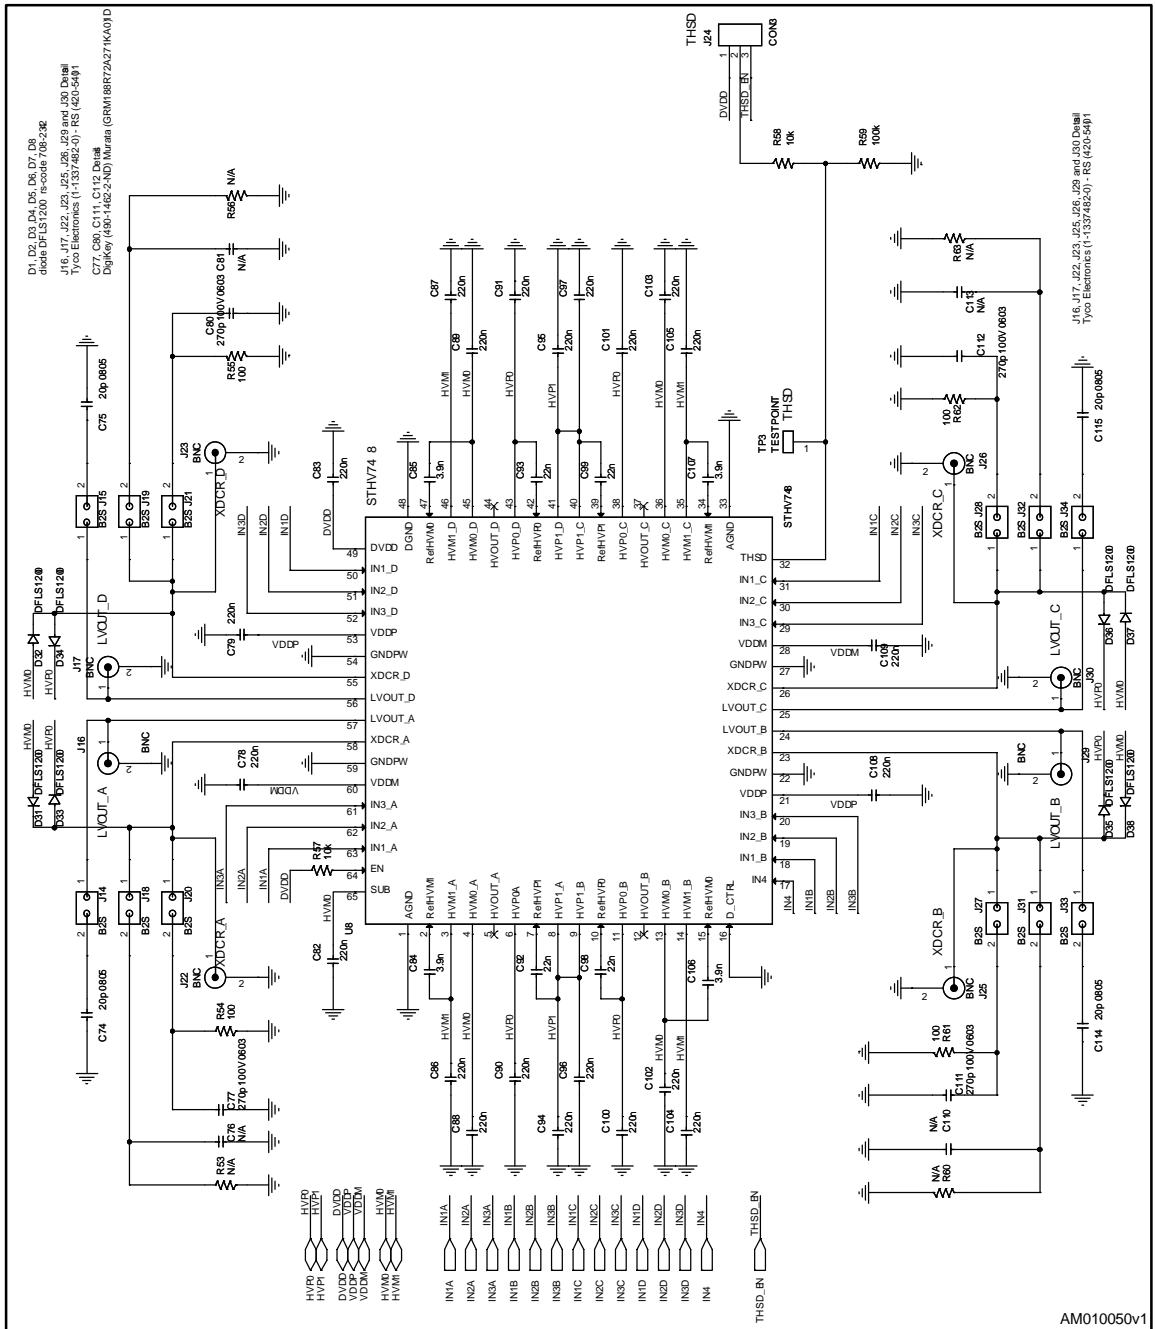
D1, D2, D3, D4, D5, D6, D7, D8
diode DFLS1200 rs-code 708-2392

J16, J17, J22, J23, J25, J26, J29 and J30 Detail
Tyco Electronics (1-1337482-0) - RS (420-5491)

C77, C80, C111, C112 Detail
DigiKey (490-1462-2-ND) Murata (GRM188R72A271KA01D)

J16, J17, J22, J23, J25, J26, J29 and J30 Detail
Tyco Electronics (1-1337482-0) - RS (420-5491)

THSD J24 CON3
DVDD THSD_EN
R58 10k R59 100k
TP3 TESTPOINT THSD

R56 N/A
C81 N/A
C80 270p 100V 0603
R55 100
C75 20p 0805
J23 BNC XDCR_D
J15 B2S J19 B2S J21 B2S
DFLS1200 DFLS1200 D32 D34 HVM0 HVP0
J17 BNC LVOUT_D
IN3D IN2D IN1D DVDD C83 220n
C79 220n VDDP

C87 220n C89 220n C91 220n C97 220n C95 220n C101 220n C103 220n C105 220n
HVMI HVM0 HVP0 HVPI HVP0 HVM0 HVMI
C85 3.9n C93 22n C99 22n C107 3.9n

U8 STHV748
| 48 DGND | 47 RefHVM0 | 46 HVM1_D | 45 HVM0_D | 44 HVOUT_D | 43 HVP0_D | 42 RefHVP0 | 41 HVP1_D | 40 HVP1_C | 39 RefHVPI | 38 HVP0_C | 37 HVOUT_C | 36 HVM0_C | 35 HVM1_C | 34 RefHVM0 | 33 AGND |

49 DVDD
50 IN1_D
51 IN2_D
52 IN3_D
53 VDDP
54 GNDPW
55 XDCR_D
56 LVOUT_D
57 LVOUT_A
58 XDCR_A
59 GNDPW
60 VDDM
61 IN3_A
62 IN2_A
63 IN1_A
64 EN
65 SUB

32 THSD
31 IN1_C
30 IN2_C
29 IN3_C
28 VDDM
27 GNDPW
26 XDCR_C
25 LVOUT_C
24 LVOUT_B
23 XDCR_B
22 GNDPW
21 VDDP
20 IN3_B
19 IN2_B
18 IN1_B
17 IN4

1 AGND 2 RefHVMI 3 HVM1_A 4 HVM0_A 5 HVOUT_A 6 HVP0A 7 RefHVPI 8 HVP1_A 9 HVP1_B 10 RefHVP0 11 HVP0_B 12 HVOUT_B 13 HVM0_B 14 HVM1_B 15 RefHVM0 16 D_CTRL

IN1C IN2C IN3C XDCR_C
R63 N/A C113 N/A C112 270p 100V 0603 R62 100 C115 20p 0805
J26 BNC J28 B2S J32 B2S J34 B2S
DFLS1200 DFLS1200 D36 D37
C109 220n VDDM
J30 BNC LVOUT_C HVP0 HVM0
J16 BNC HVM0 HVP0 DFLS1200 DFLS1200 D31 D33 LVOUT_A
C78 220n VDDM
IN3A IN2A IN1A DVDD R57 10k HVM0
C82 220n
J29 BNC HVP0 HVM0 DFLS1200 DFLS1200 D35 D38 LVOUT_B
C108 220n VDDP
IN4 IN1B IN2B IN3B
J14 B2S J18 B2S J20 B2S
J22 BNC XDCR_A
C74 20p 0805
R54 100
C77 270p 100V 0603
C76 N/A
R53 N/A
C84 3.9n C92 22n C98 22n C106 3.9n
HVMI HVM0 HVP0 HVPI HVP0 HVM0 HVMI
C86 220n C88 220n C90 220n C94 220n C96 220n C100 220n C102 220n C104 220n
XDCR_B J27 B2S J31 B2S J33 B2S
J25 BNC
C114 20p 0805
R61 100
C111 270p 100V 0603
C110 N/A
R60 N/A

HVP0 HVPI DVDD VDDP VDDM HVM0 HVMI
IN1A IN2A IN3A IN1B IN2B IN3B IN1C IN2C IN3C IN1D IN2D IN3D IN4
THSD_EN

AM010050v1